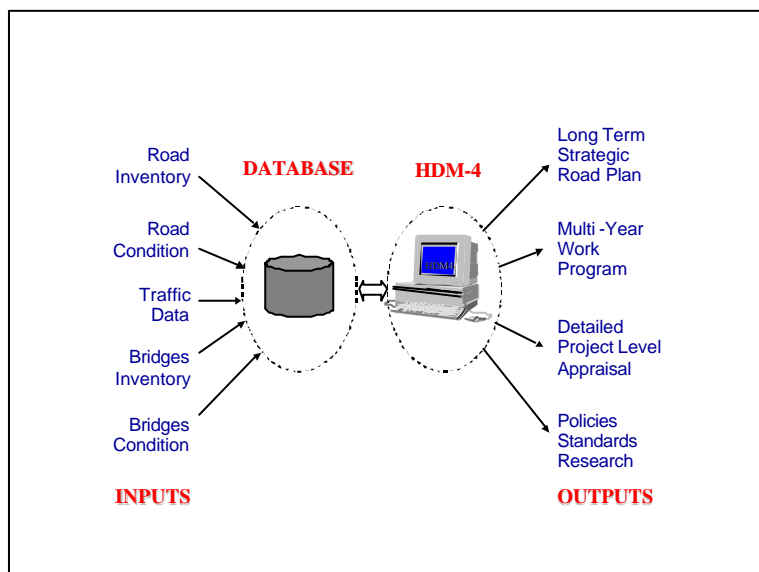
DATABASE

HDM-4

Road Inventory

Road Condition

Traffic Data

Bridges Inventory

Bridges Condition

HDM4

Long Term Strategic Road Plan

Multi -Year Work Program

Detailed Project Level Appraisal

Policies Standards Research

INPUTS

OUTPUTS